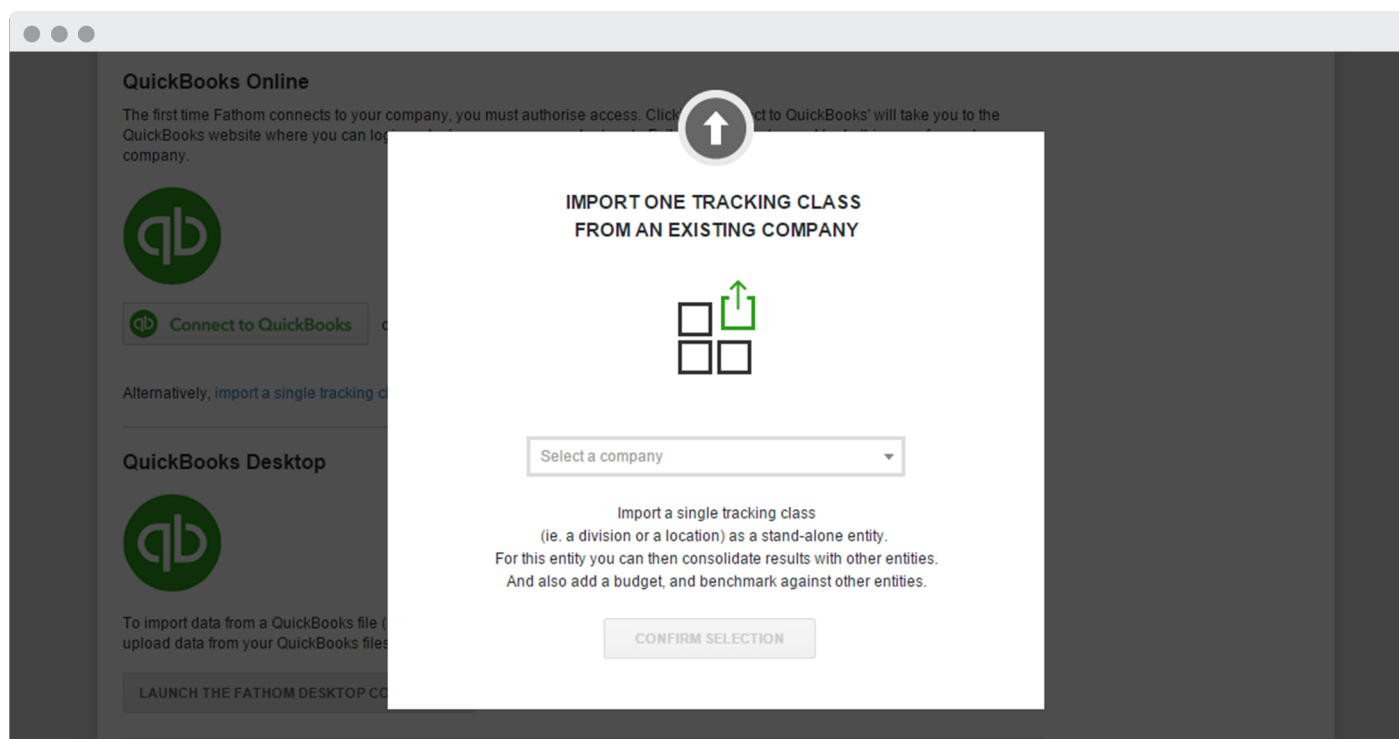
QuickBooks Online

The first time Fathom connects to your company, you must authorise access. Click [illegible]ct to QuickBooks' will take you to the QuickBooks website where you can lo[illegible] company.

Connect to QuickBooks

Alternatively, import a single tracking c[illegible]

QuickBooks Desktop

To import data from a QuickBooks file ([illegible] upload data from your QuickBooks files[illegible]

LAUNCH THE FATHOM DESKTOP CO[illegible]

IMPORT ONE TRACKING CLASS
FROM AN EXISTING COMPANY

Select a company

Import a single tracking class
(ie. a division or a location) as a stand-alone entity.
For this entity you can then consolidate results with other entities.
And also add a budget, and benchmark against other entities.

CONFIRM SELECTION